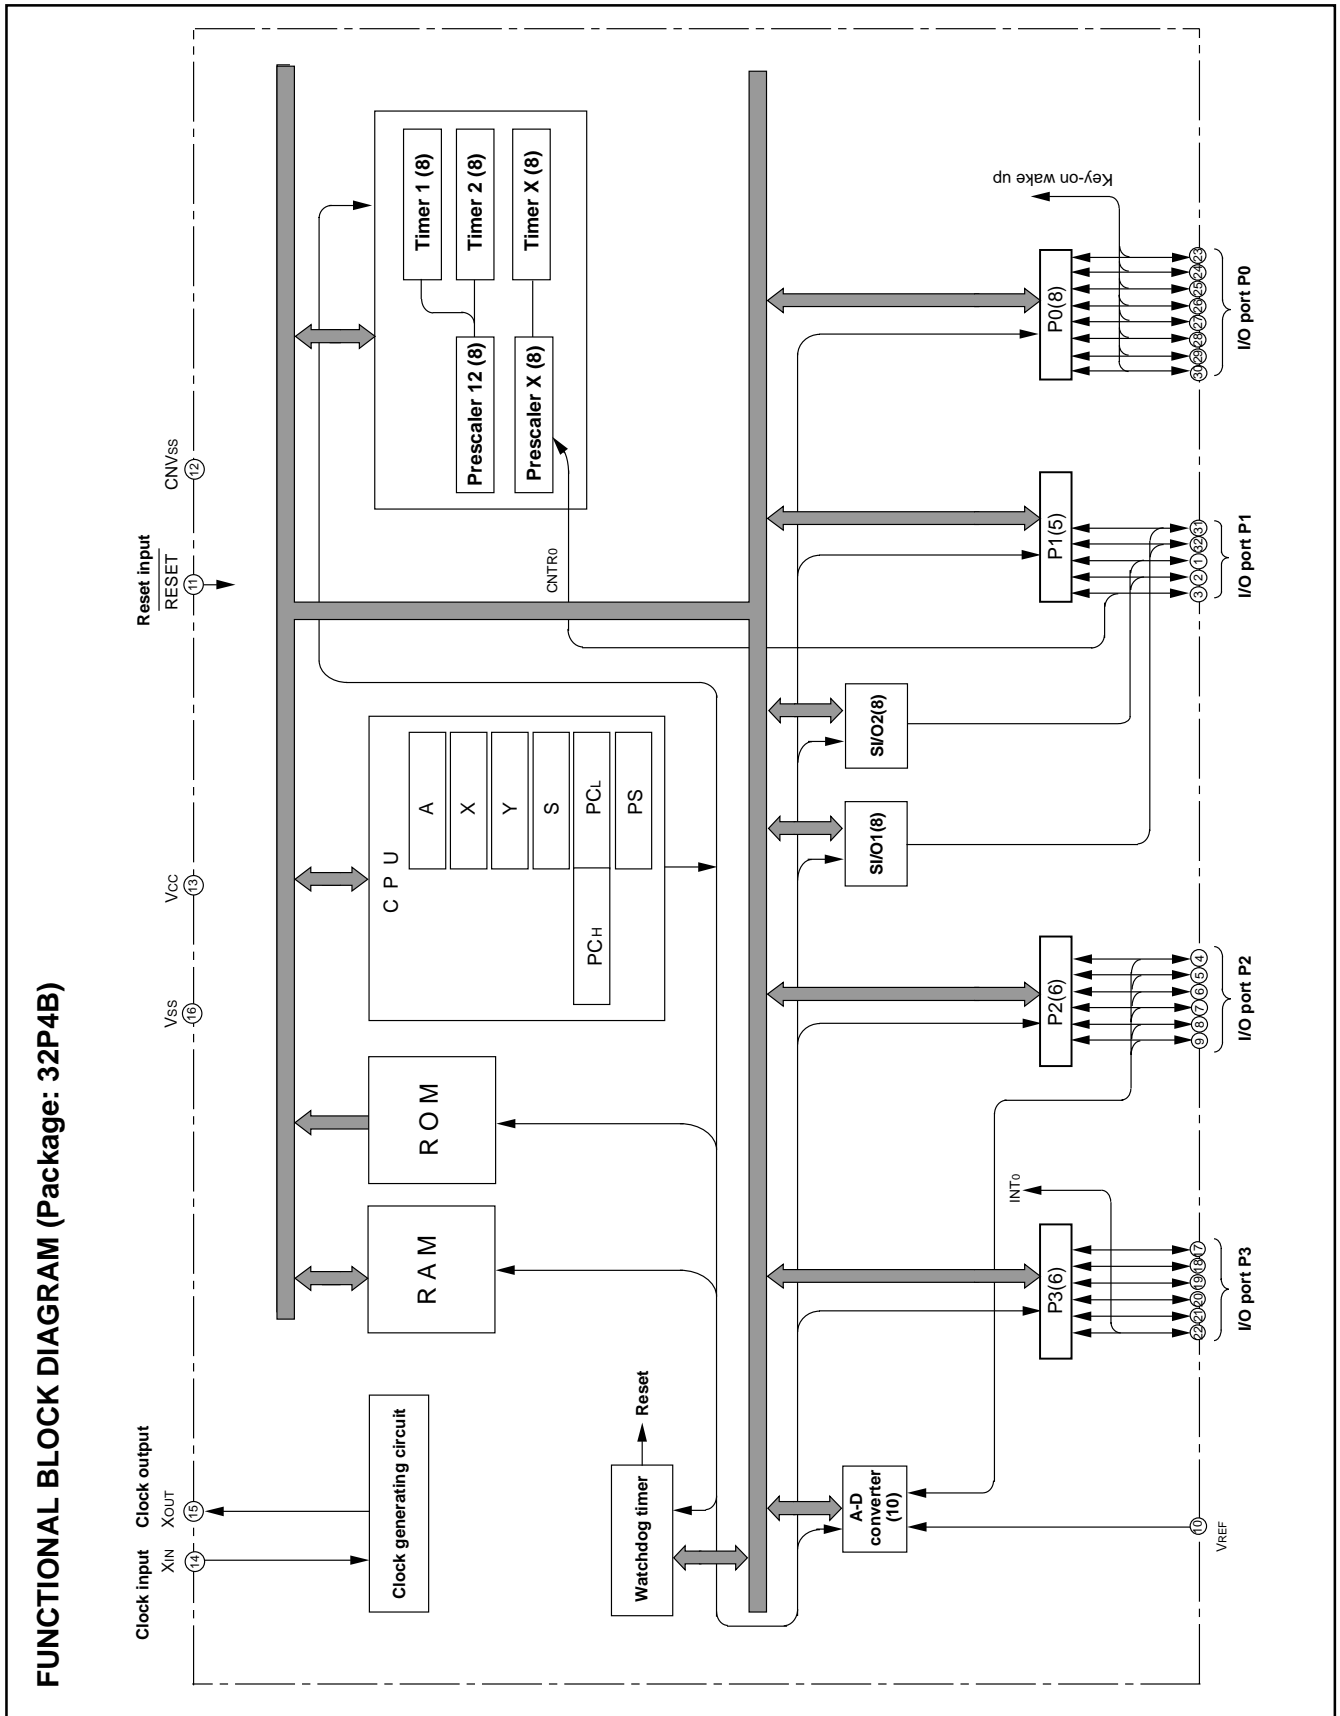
FUNCTIONAL BLOCK DIAGRAM (Package: 32P4B)

Clock input
XIN
14
Clock output
XOUT
15
Vss
16
Vcc
13
Reset input
$\overline{RESET}$
11
CNVss
12

Clock generating circuit
RAM
ROM
CPU
A
X
Y
S
PCL
PCH
PS

Timer 1 (8)
Timer 2 (8)
Timer X (8)
Prescaler 12 (8)
Prescaler X (8)
CNTR0

Watchdog timer
Reset
A-D converter (10)
SI/O1(8)
SI/O2(8)

P0(8)
P1(5)
P2(6)
P3(6)

Key-on wake up
INT0

30 29 28 27 26 25 24 23
I/O port P0
3 2 1 32 31
I/O port P1
9 8 7 6 5 4
I/O port P2
22 21 20 19 18 17
I/O port P3
10
VREF